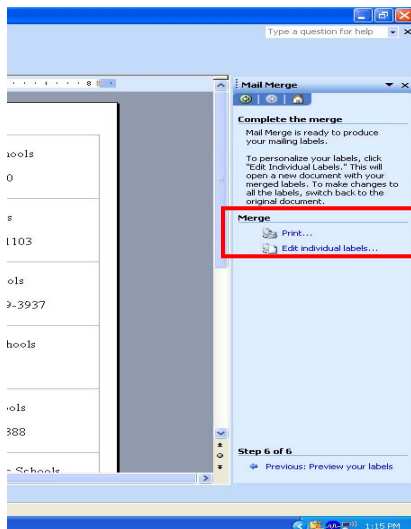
Type a question for help

8

Mail Merge

Complete the merge

Mail Merge is ready to produce your mailing labels.

To personalize your labels, click "Edit Individual Labels." This will open a new document with your merged labels. To make changes to all the labels, switch back to the original document.

Merge

Print...

Edit individual labels...

hools
0

s
1103

ols
9-3937

hools

ools
388

Schools

Step 6 of 6

Previous: Preview your labels

1:15 PM